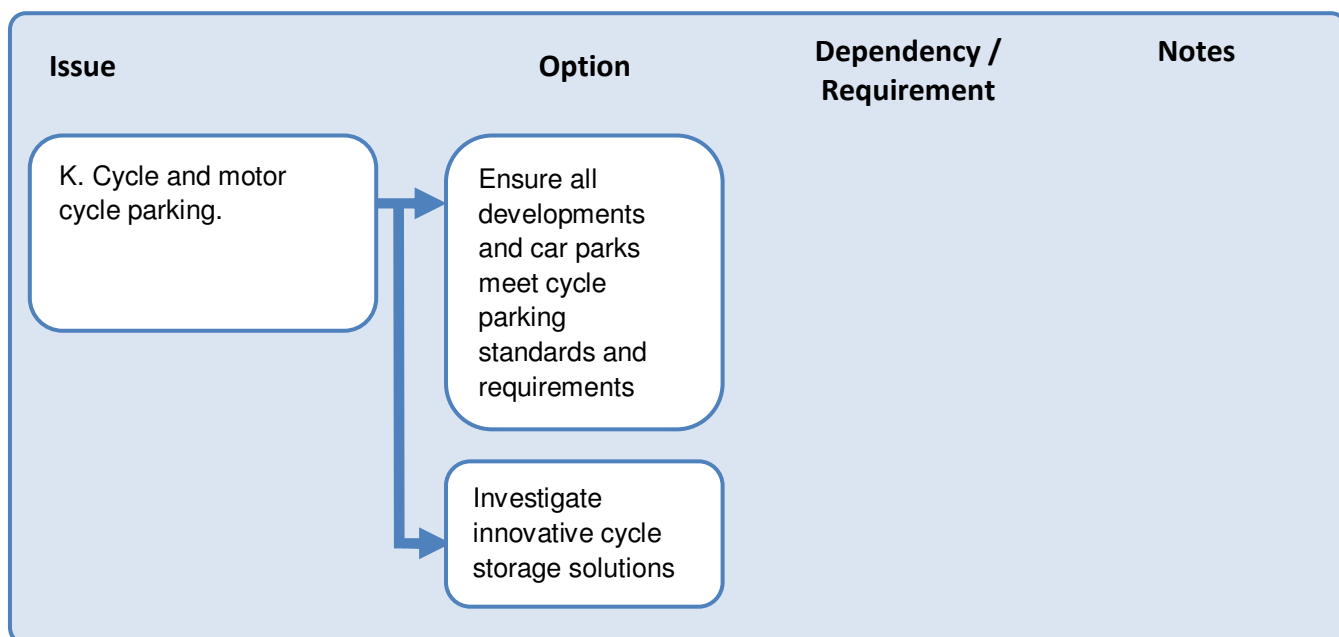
Issue

Option

Dependency / Requirement

Notes

K. Cycle and motor cycle parking.

Ensure all developments and car parks meet cycle parking standards and requirements

Investigate innovative cycle storage solutions